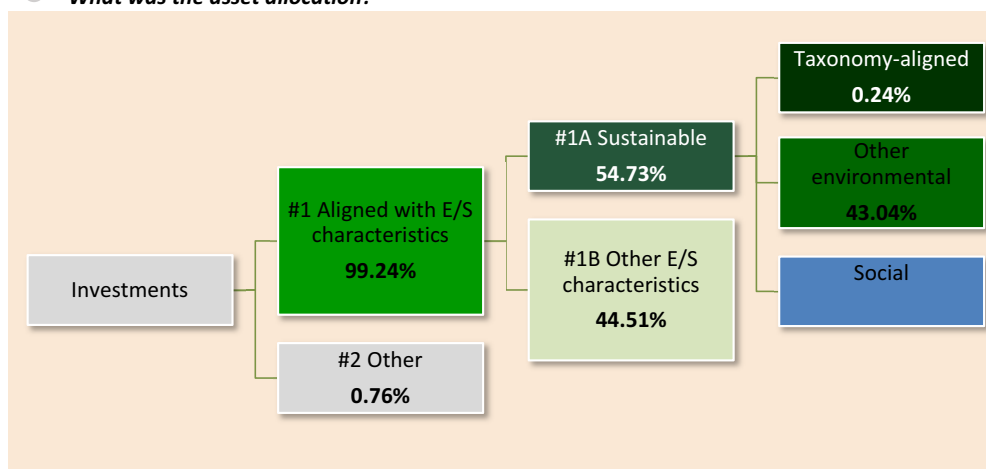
What was the asset allocation?

Investments

#1 Aligned with E/S characteristics
99.24%

#2 Other
0.76%

#1A Sustainable
54.73%

#1B Other E/S characteristics
44.51%

Taxonomy-aligned
0.24%

Other environmental
43.04%

Social